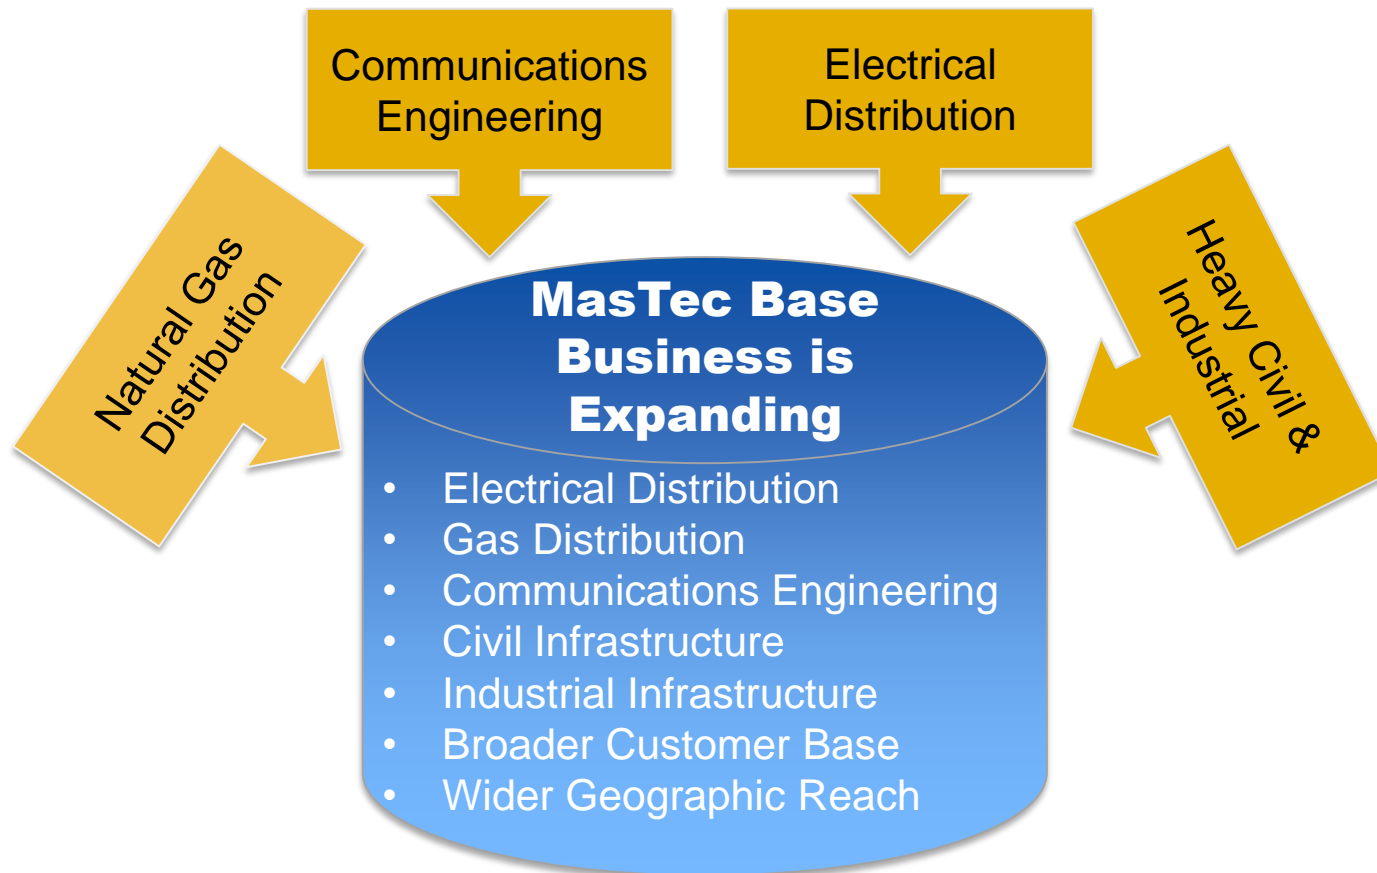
Communications Engineering

Electrical Distribution

Natural Gas Distribution

Heavy Civil & Industrial

MasTec Base Business is Expanding

- Electrical Distribution
- Gas Distribution
- Communications Engineering
- Civil Infrastructure
- Industrial Infrastructure
- Broader Customer Base
- Wider Geographic Reach